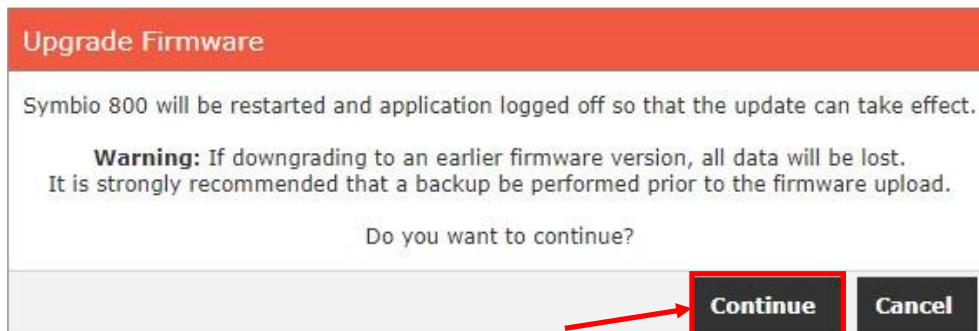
Upgrade Firmware

Symbio 800 will be restarted and application logged off so that the update can take effect.

**Warning:** If downgrading to an earlier firmware version, all data will be lost.
It is strongly recommended that a backup be performed prior to the firmware upload.

Do you want to continue?

Continue

Cancel